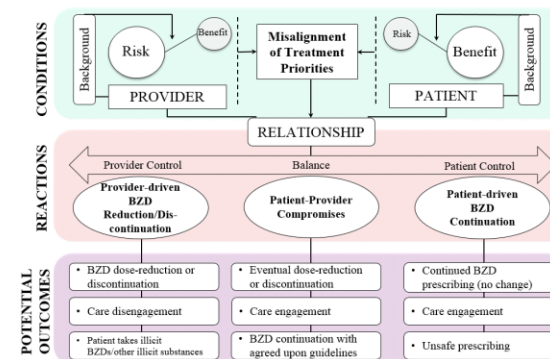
CONDITIONS

Background

Risk

Benefit

PROVIDER

Misalignment of Treatment Priorities

Risk

Benefit

Background

PATIENT

RELATIONSHIP

REACTIONS

Provider Control

Balance

Patient Control

Provider-driven BZD Reduction/Discontinuation

Patient-Provider Compromises

Patient-driven BZD Continuation

POTENTIAL OUTCOMES

• BZD dose-reduction or discontinuation

• Care disengagement

• Patient takes illicit BZDs/other illicit substances

• Eventual dose-reduction or discontinuation

• Care engagement

• BZD continuation with agreed upon guidelines

• Continued BZD prescribing (no change)

• Care engagement

• Unsafe prescribing